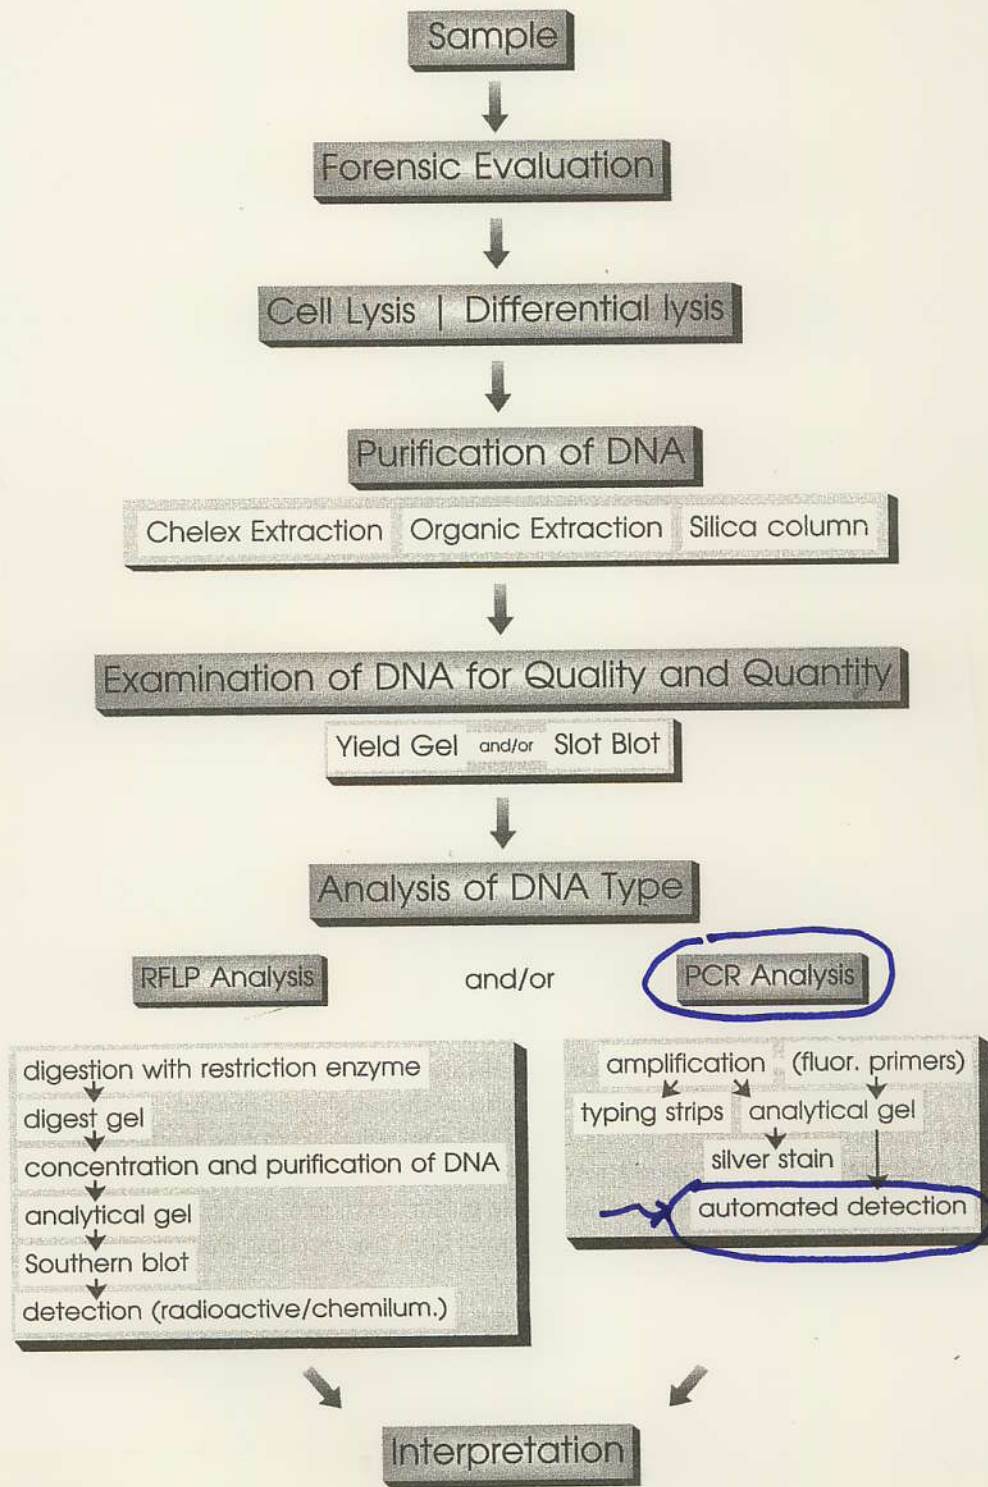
Sample

Forensic Evaluation

Cell Lysis | Differential lysis

Purification of DNA

Chelex Extraction | Organic Extraction | Silica column

Examination of DNA for Quality and Quantity

Yield Gel and/or Slot Blot

Analysis of DNA Type

RFLP Analysis

and/or

PCR Analysis

digestion with restriction enzyme
digest gel
concentration and purification of DNA
analytical gel
Southern blot
detection (radioactive/chemilum.)

amplification (fluor. primers)
typing strips analytical gel
silver stain
automated detection

Interpretation